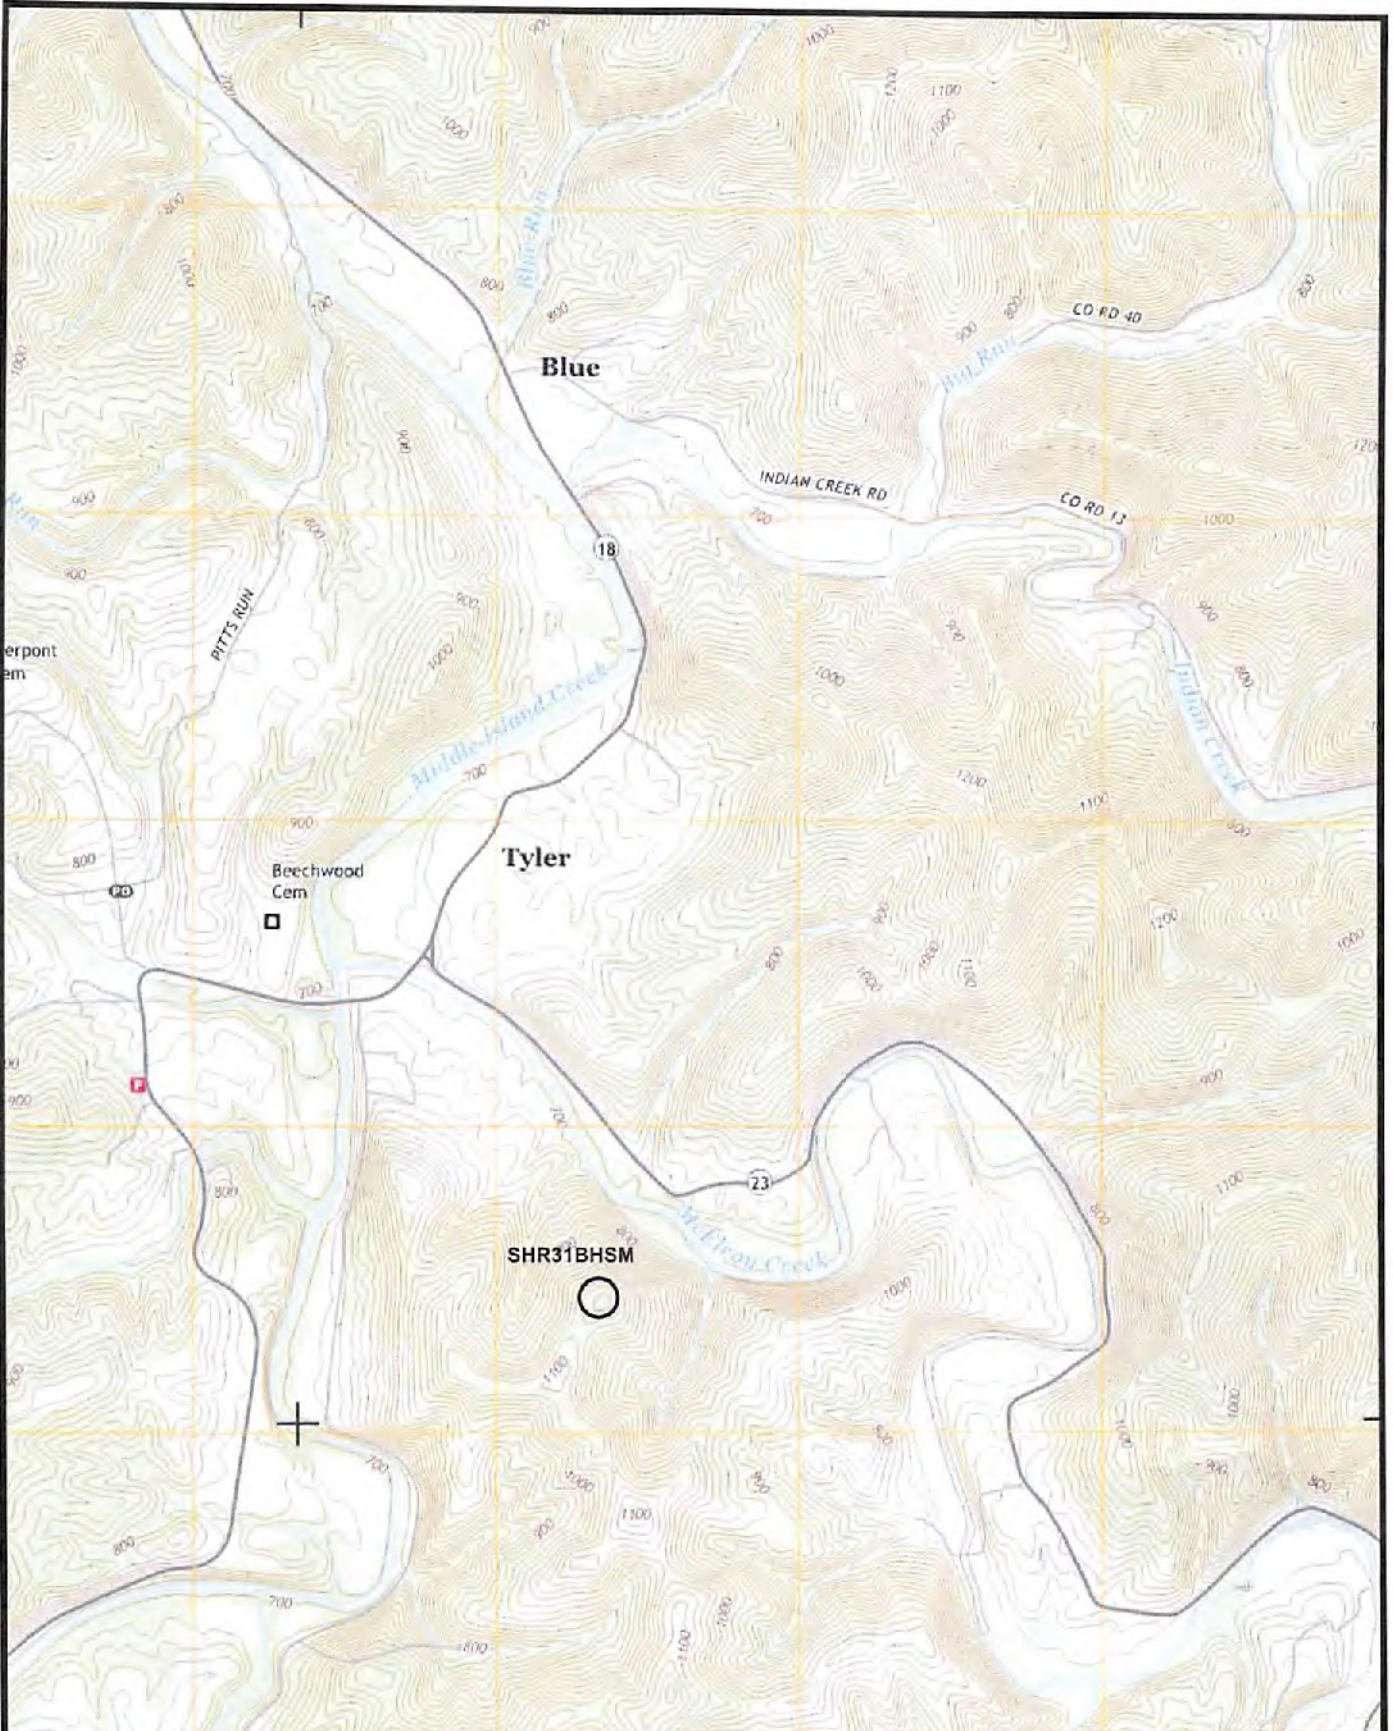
900
1000
700
1100
1000
1200
1000
800
Blue Run
1000
800
900
800
900
800
CO RD 40
800
700
Blue
Big Run
1000
900
1200
Run
900
INDIAN CREEK RD
CO RD 13
800
700
1000
18
900
PITTS RUN
900
900
erpont
em
1000
1000
800
Middle Island Creek
Indian Creek
700
1200
1100
900
800
900
Tyler
800
Beechwood Cem
PO
1200
900
800
1000
1000
1100
1000
700
900
900
700
23
1100
800
800
SHR31BHSM
McElroy Creek
1000
1100
800
1000
1000
900
700
800
1000
900
800
900
1100
800
700
800
1100
1000